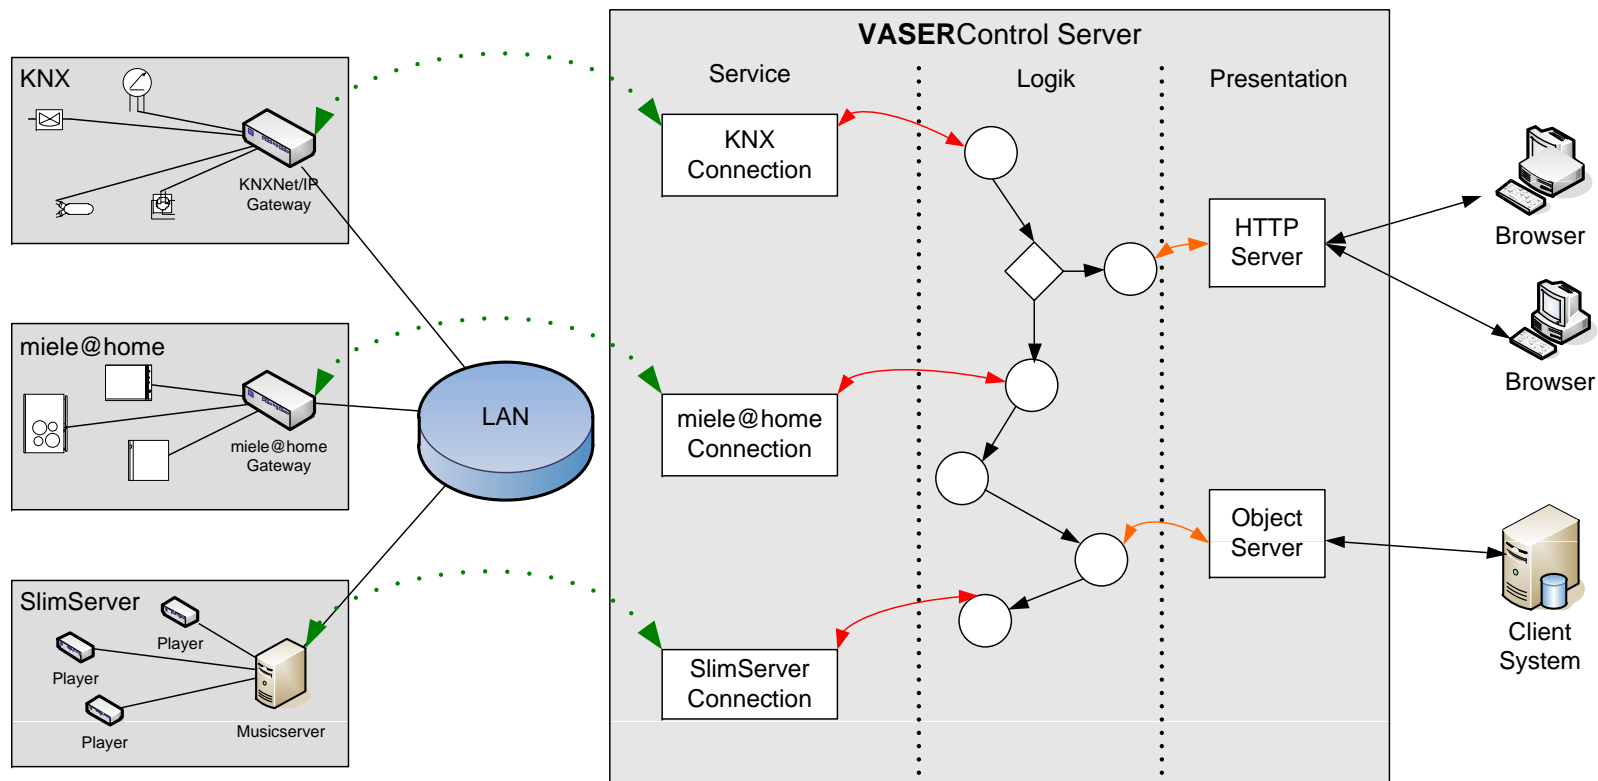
KNX

KNXNet/IP Gateway

miele@home

miele@home Gateway

SlimServer

Player

Player

Player

Musicserver

LAN

**VASER**Control Server

Service

Logik

Presentation

KNX Connection

miele@home Connection

SlimServer Connection

HTTP Server

Object Server

Browser

Browser

Client System